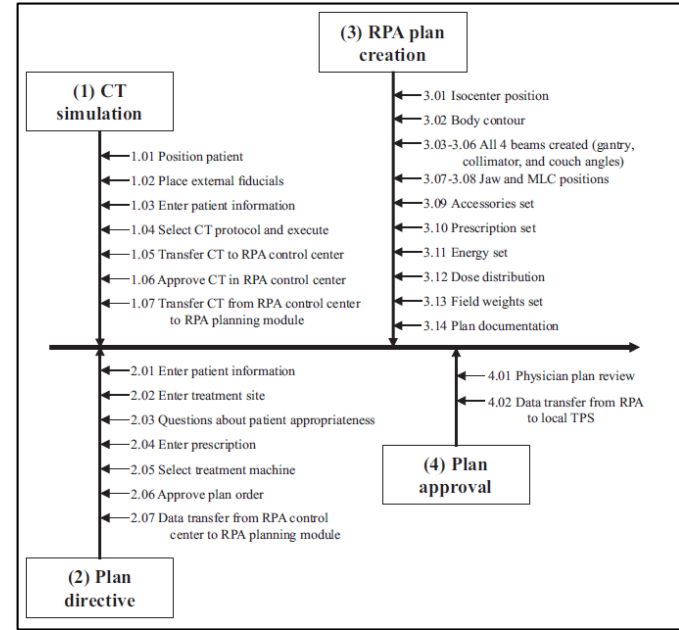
(3) RPA plan creation

(1) CT simulation

1.01 Position patient
1.02 Place external fiducials
1.03 Enter patient information
1.04 Select CT protocol and execute
1.05 Transfer CT to RPA control center
1.06 Approve CT in RPA control center
1.07 Transfer CT from RPA control center to RPA planning module

3.01 Isocenter position
3.02 Body contour
3.03-3.06 All 4 beams created (gantry, collimator, and couch angles)
3.07-3.08 Jaw and MLC positions
3.09 Accessories set
3.10 Prescription set
3.11 Energy set
3.12 Dose distribution
3.13 Field weights set
3.14 Plan documentation

2.01 Enter patient information
2.02 Enter treatment site
2.03 Questions about patient appropriateness
2.04 Enter prescription
2.05 Select treatment machine
2.06 Approve plan order
2.07 Data transfer from RPA control center to RPA planning module

4.01 Physician plan review
4.02 Data transfer from RPA to local TPS

(4) Plan approval

(2) Plan directive